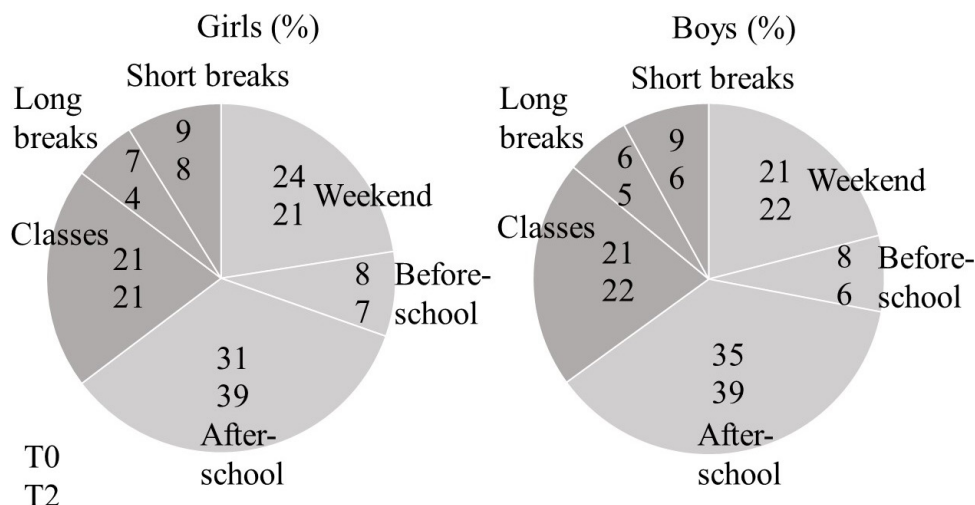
Girls (%)

Short breaks
9
8

Long breaks
7
4

24
21
Weekend

Classes
21
21

8
7
Before-school

31
39
After-school

T0
T2

Boys (%)

Short breaks
9
6

Long breaks
6
5

21
22
Weekend

Classes
21
22

8
6
Before-school

35
39
After-school